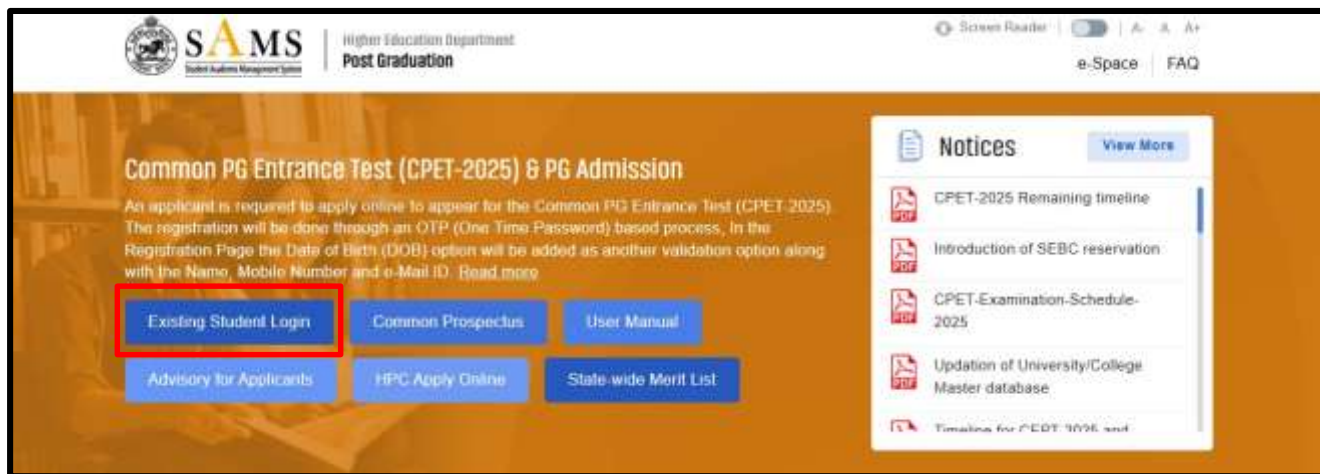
SAMS
Student Academic Management System
Higher Education Department
Post Graduation

Screen Reader | A- A A+
e-Space FAQ

Common PG Entrance Test (CPET-2025) & PG Admission

An applicant is required to apply online to appear for the Common PG Entrance Test (CPET-2025). The registration will be done through an OTP (One Time Password) based process. In the Registration Page the Date of Birth (DOB) option will be added as another validation option along with the Name, Mobile Number and e-Mail ID. Read more

Existing Student Login
Common Prospectus
User Manual
Advisory for Applicants
HPC Apply Online
State-wide Merit List

Notices
View More

PDF CPET-2025 Remaining timeline
PDF Introduction of SEBC reservation
PDF CPET-Examination-Schedule-2025
PDF Updation of University/College Master database
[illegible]